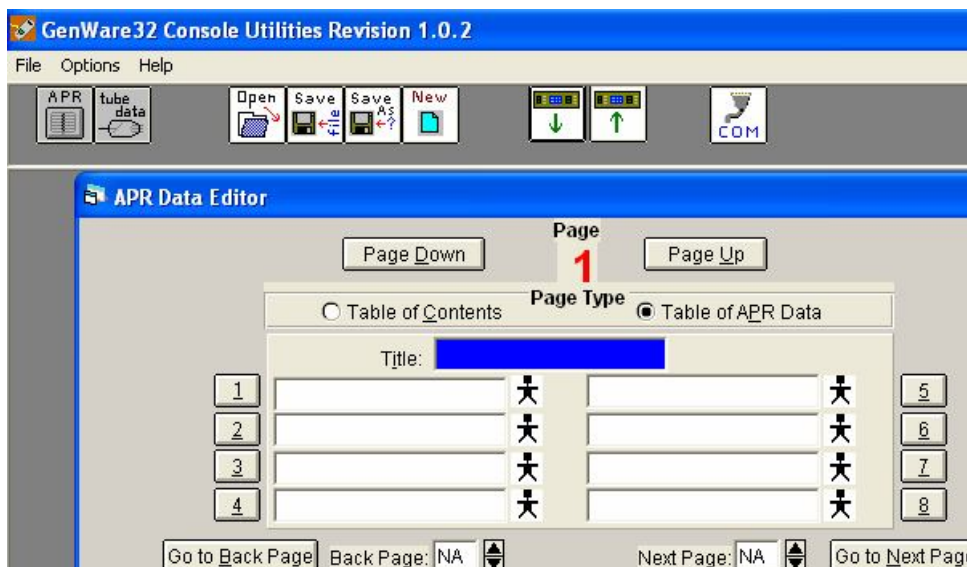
GenWare32 Console Utilities Revision 1.0.2

File Options Help

APR
tube data
Open
Save file
Save As
New
COM

APR Data Editor

Page Down
Page
1
Page Up

Table of Contents
Page Type
Table of APR Data

Title:

1
2
3
4
5
6
7
8

Go to Back Page
Back Page: NA
Next Page: NA
Go to Next Pag